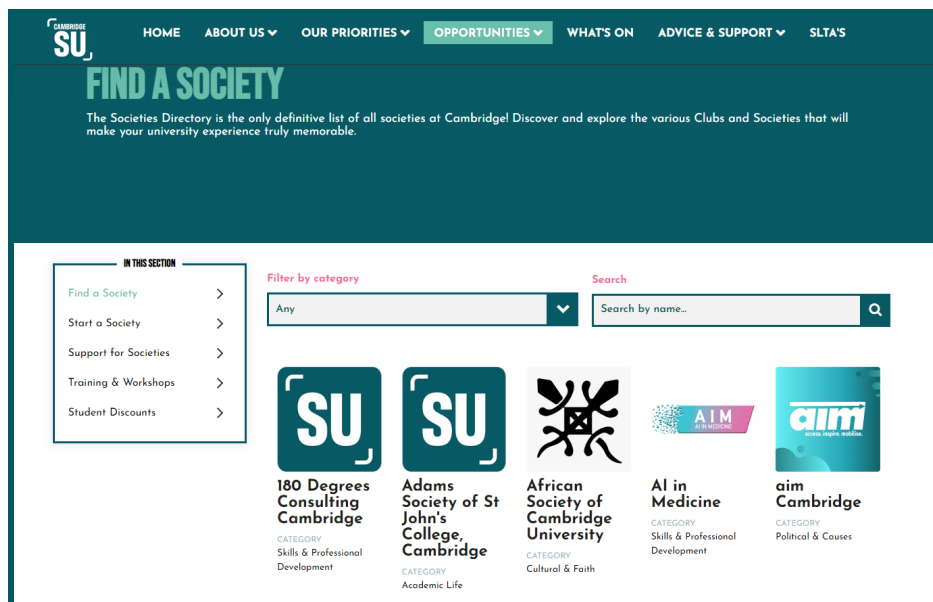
CAMBRIDGE SU

HOME ABOUT US OUR PRIORITIES OPPORTUNITIES WHAT'S ON ADVICE & SUPPORT SLTA'S

FIND A SOCIETY

The Societies Directory is the only definitive list of all societies at Cambridge! Discover and explore the various Clubs and Societies that will make your university experience truly memorable.

IN THIS SECTION

Find a Society

Start a Society

Support for Societies

Training & Workshops

Student Discounts

Filter by category

Any

Search

Search by name...

SU

180 Degrees Consulting Cambridge

CATEGORY

Skills & Professional Development

SU

Adams Society of St John's College, Cambridge

CATEGORY

Academic Life

African Society of Cambridge University

CATEGORY

Cultural & Faith

AIM AI IN MEDICINE

AI in Medicine

CATEGORY

Skills & Professional Development

aim access. inspire. mobilise.

aim Cambridge

CATEGORY

Political & Causes